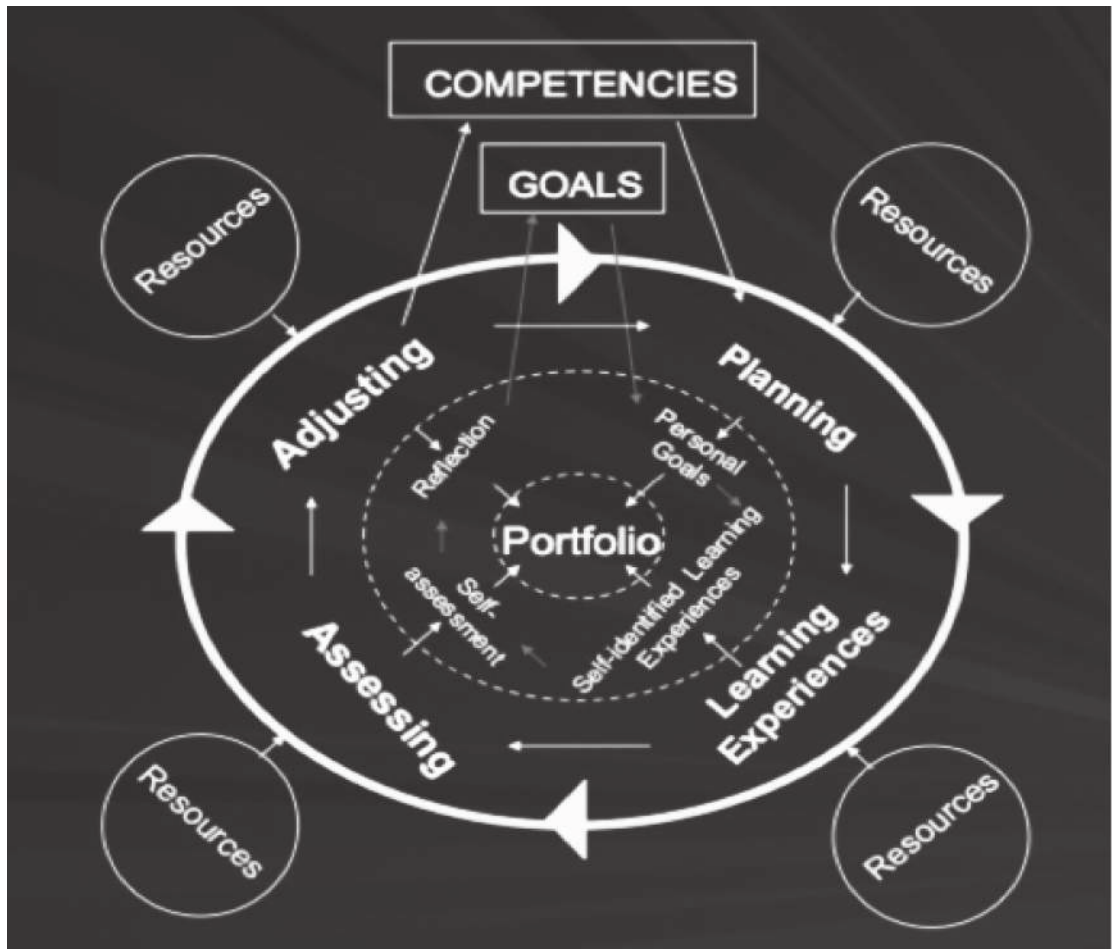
COMPETENCIES

GOALS

Resources

Resources

Adjusting

Planning

Reflection

Personal Goals

Portfolio

Self-assessment

Self-identified Learning Experiences

Assessing

Learning Experiences

Resources

Resources